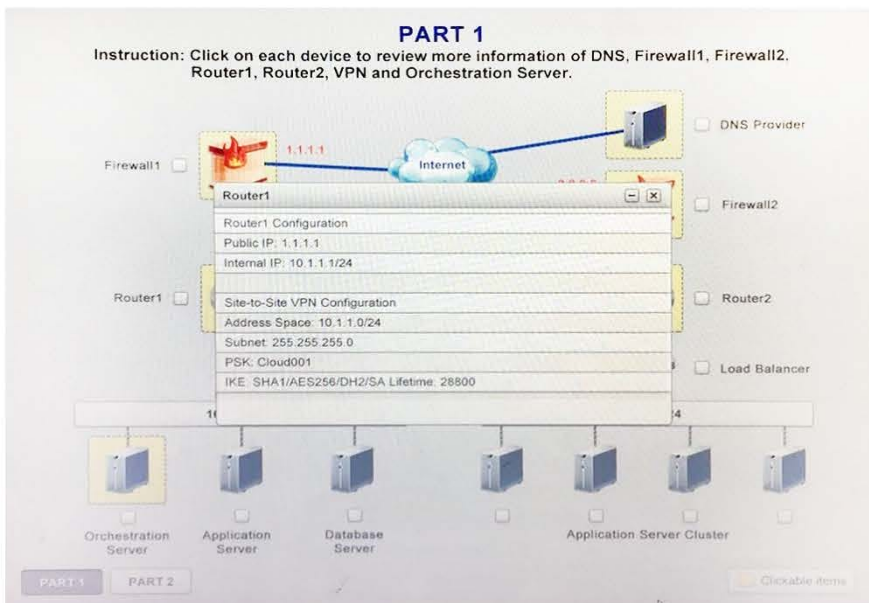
PART 1

Instruction: Click on each device to review more information of DNS, Firewall1, Firewall2. Router1, Router2, VPN and Orchestration Server.

DNS Provider

Firewall1

1.1.1.1

Internet

Router1

Router1 Configuration

Public IP: 1.1.1.1

Internal IP: 10.1.1.1/24

Site-to-Site VPN Configuration

Address Space: 10.1.1.0/24

Subnet: 255.255.255.0

PSK: Cloud001

IKE: SHA1/AES256/DH2/SA Lifetime: 28800

Firewall2

Router1

Router2

Load Balancer

1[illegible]

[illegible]4

Orchestration Server

Application Server

Database Server

Application Server Cluster

PART 1

PART 2

Clickable items